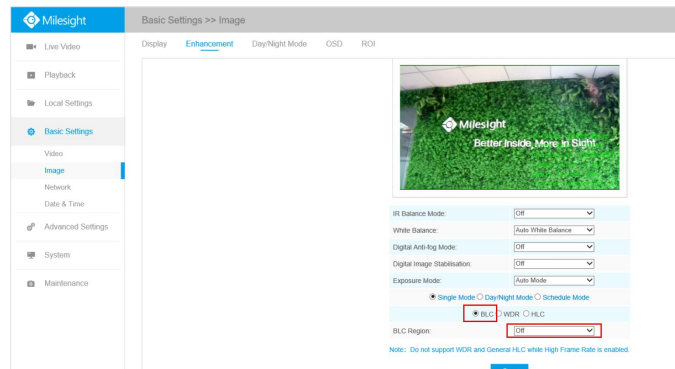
Milesight

Basic Settings >> Image

Live Video

Playback

Local Settings

Basic Settings

Video

Image

Network

Date & Time

Advanced Settings

System

Maintenance

Display Enhancement Day/Night Mode OSD ROI

Milesight
Better Inside, More in Sight

| | |
|---|---|
| IR Balance Mode: | Off |
| White Balance: | Auto White Balance |
| Digital Anti-fog Mode: | Off |
| Digital Image Stabilisation: | Off |
| Exposure Mode: | Auto Mode |

Single Mode Day/Night Mode Schedule Mode

BLC WDR HLC

BLC Region: Off

Note：Do not support WDR and General HLC while High Frame Rate is enabled